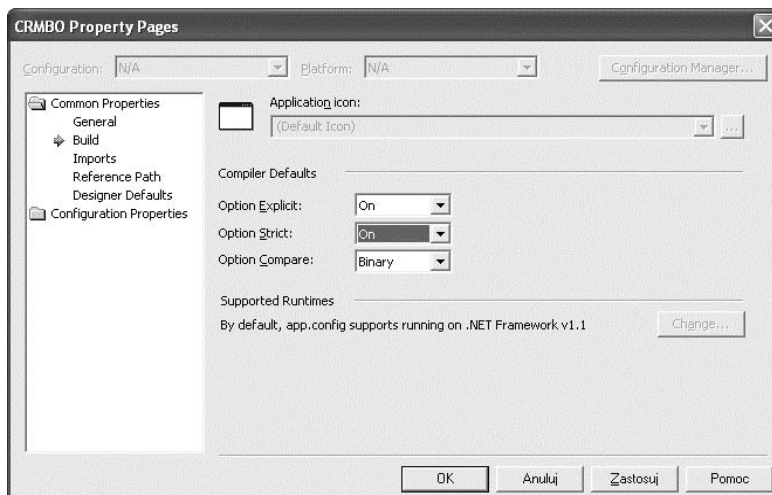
CRMBO Property Pages

Configuration: N/A

Platform: N/A

Configuration Manager...

Common Properties
General
Build
Imports
Reference Path
Designer Defaults
Configuration Properties

Application icon:

(Default Icon)

...

Compiler Defaults

Option Explicit: On

Option Strict: On

Option Compare: Binary

Supported Runtimes

By default, app.config supports running on .NET Framework v1.1

Change...

OK

Anuluj

Zastosuj

Pomoc